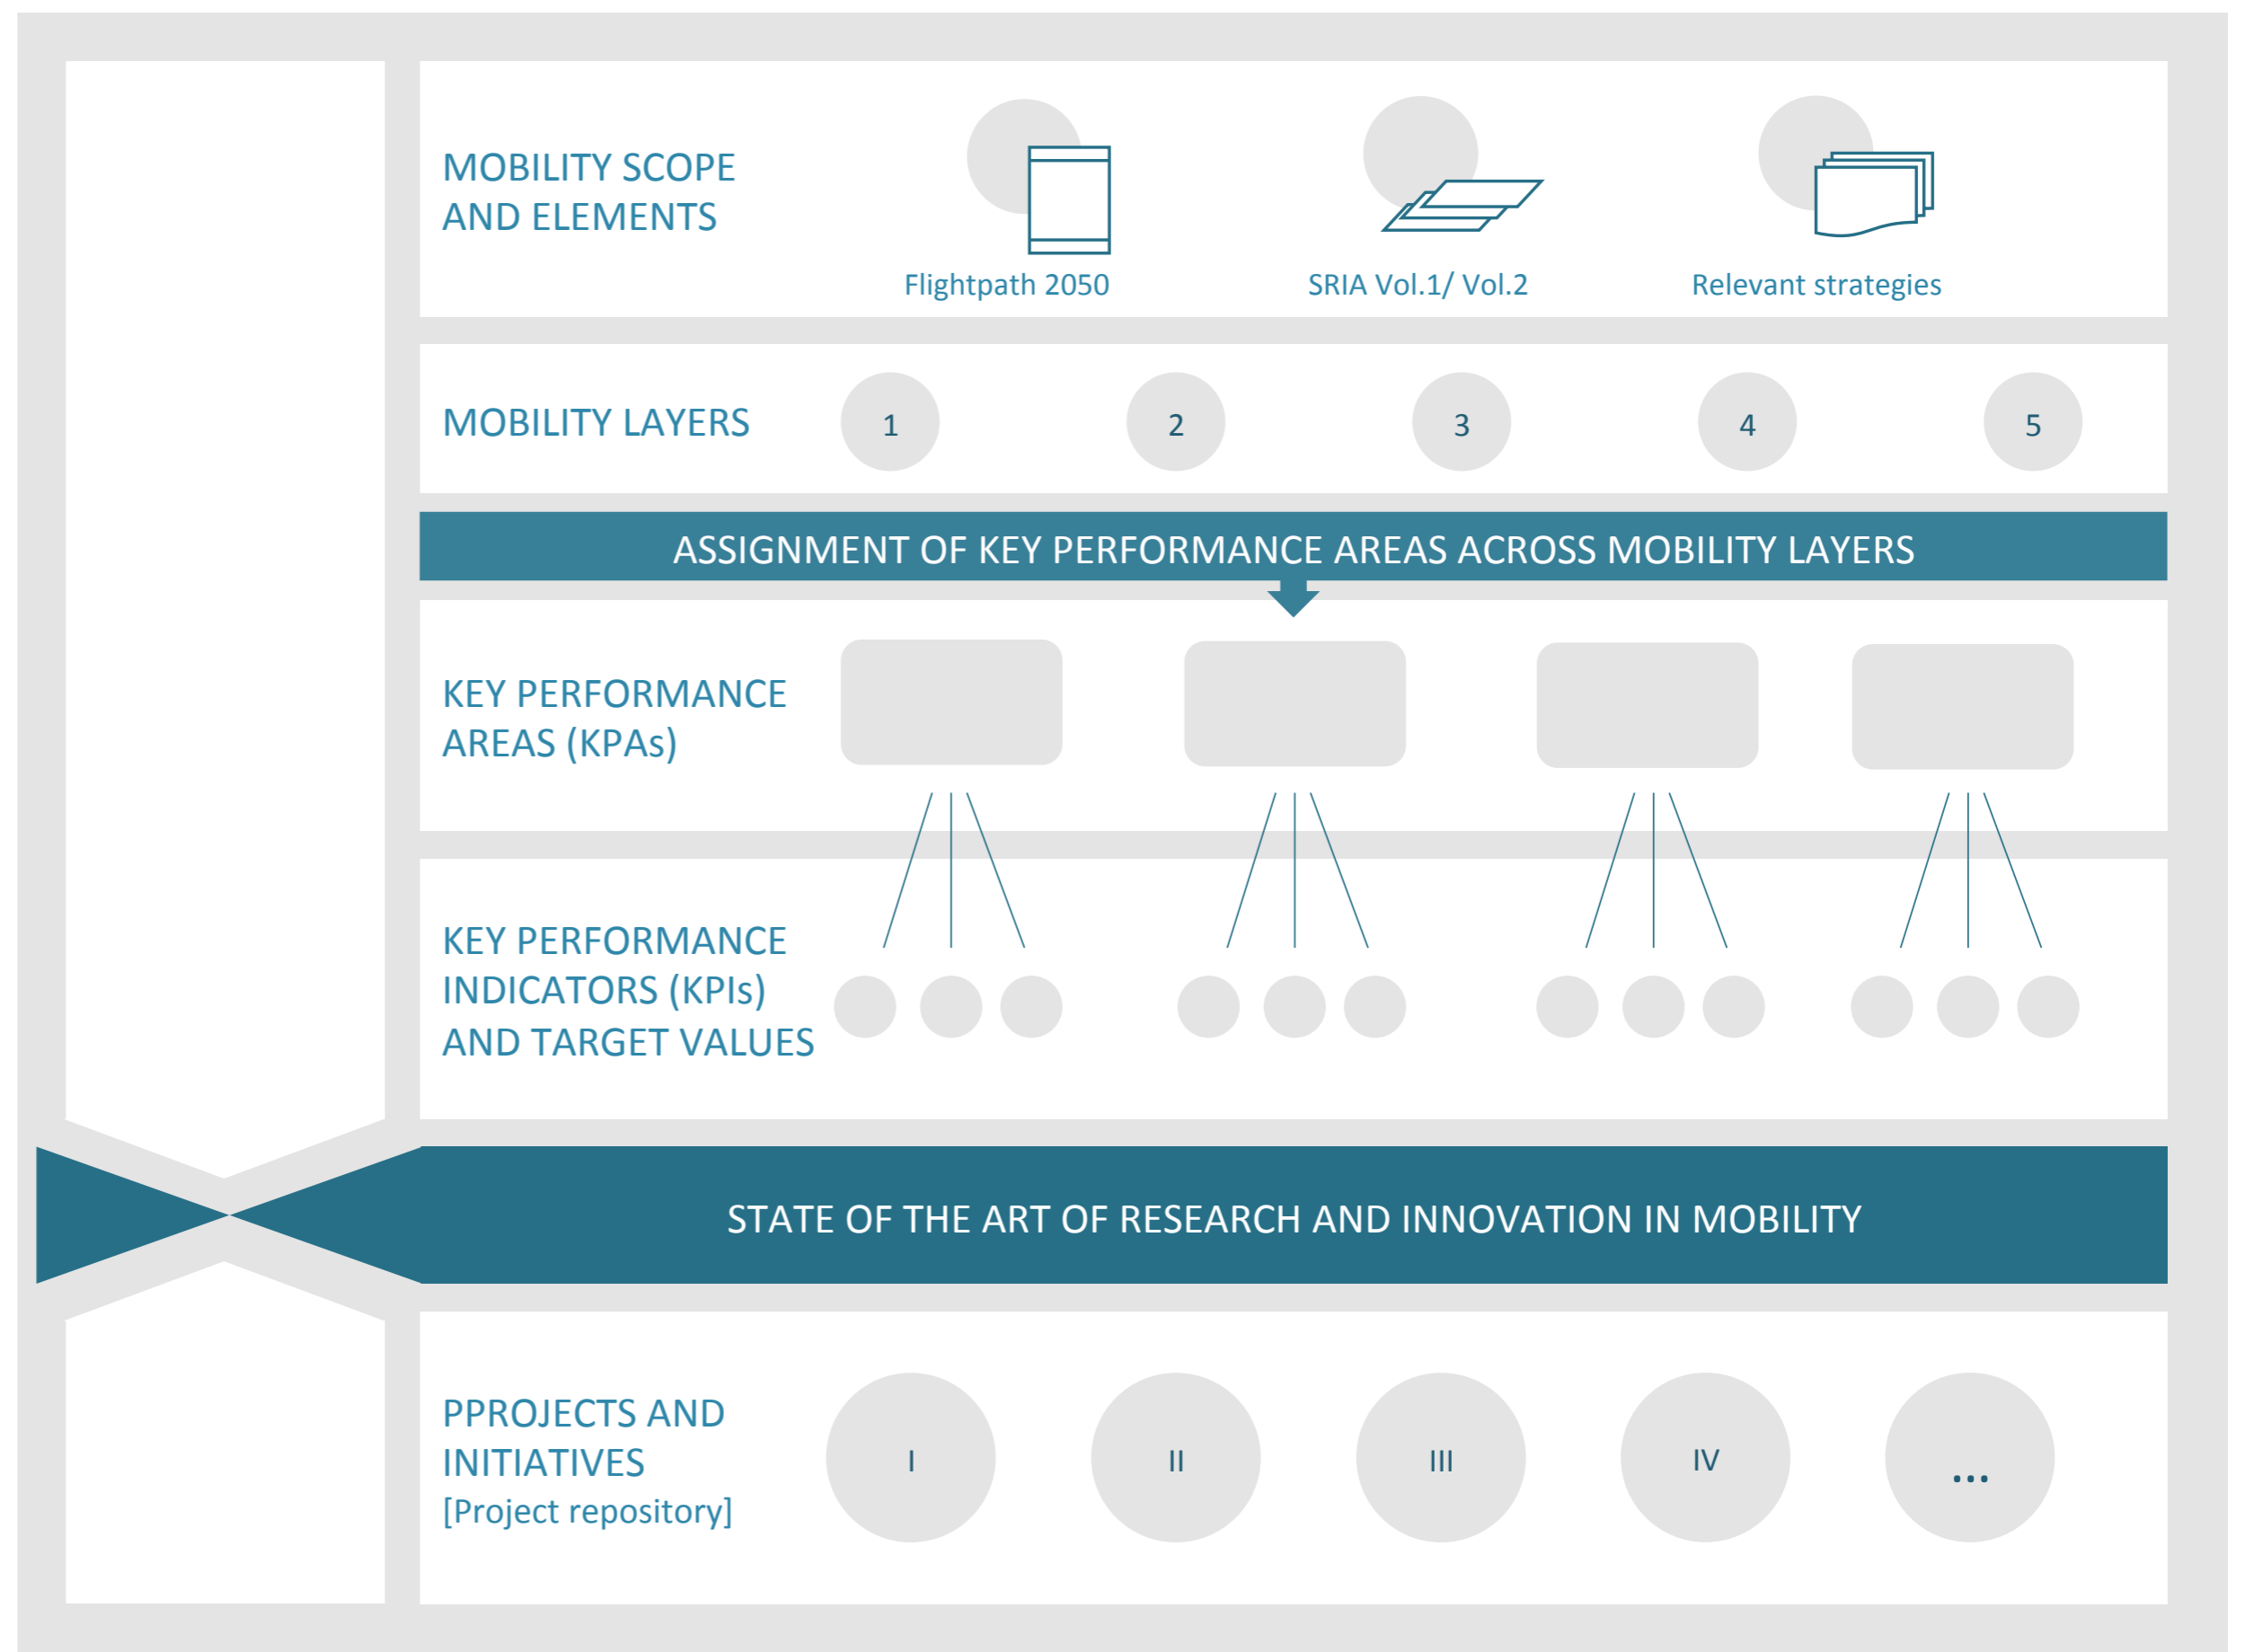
MOBILITY SCOPE AND ELEMENTS

Flightpath 2050

SRIA Vol.1/ Vol.2

Relevant strategies

MOBILITY LAYERS

1

2

3

4

5

ASSIGNMENT OF KEY PERFORMANCE AREAS ACROSS MOBILITY LAYERS

KEY PERFORMANCE AREAS (KPAs)

KEY PERFORMANCE INDICATORS (KPIs) AND TARGET VALUES

STATE OF THE ART OF RESEARCH AND INNOVATION IN MOBILITY

PPROJECTS AND INITIATIVES
[Project repository]

I

II

III

IV

...